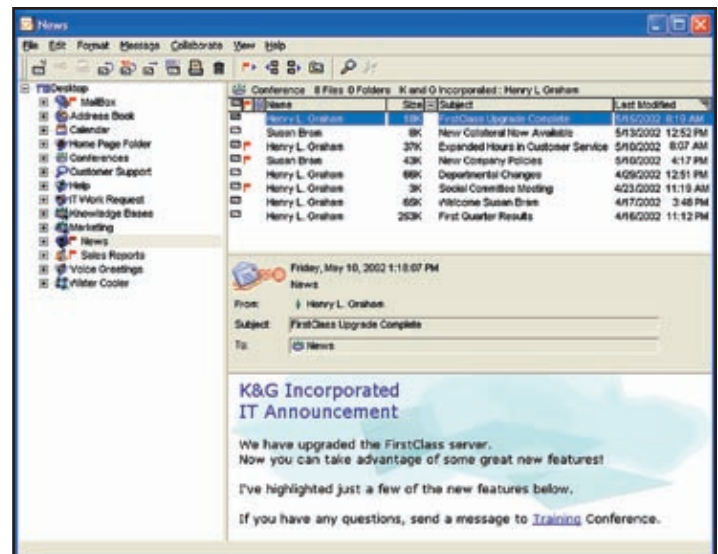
News

File Edit Format Message Collaborate View Help

Desktop
MailBox
Address Book
Calendar
Home Page Folder
Conferences
Customer Support
Help
IT Work Request
Knowledge Bases
Marketing
News
Sales Reports
Voice Greetings
Water Cooler

Conference 8 Files 0 Folders K and G Incorporated : Henry L Grahem

| Name | Size | Subject | Last Modified |
|---|---|---|---|
| Henry L. Graham | 18K | FirstClass Upgrade Complete | 5/16/2002 8:10 AM |
| Susan Bram | 8K | New Collateral Now Available | 5/13/2002 12:52 PM |
| Henry L. Graham | 37K | Expanded Hours in Customer Service | 5/10/2002 8:07 AM |
| Susan Bram | 43K | New Company Policies | 5/10/2002 4:17 PM |
| Henry L. Graham | 66K | Departmental Changes | 4/29/2002 12:51 PM |
| Henry L. Graham | 3K | Social Committee Meeting | 4/23/2002 11:19 AM |
| Henry L. Graham | 65K | Welcome Susan Bram | 4/17/2002 3:48 PM |
| Henry L. Graham | 263K | First Quarter Results | 4/16/2002 11:12 PM |

Friday, May 10, 2002 1:18:07 PM
News

From: Henry L. Graham
Subject: FirstClass Upgrade Complete
To: News

K&G Incorporated
IT Announcement

We have upgraded the FirstClass server.
Now you can take advantage of some great new features!

I've highlighted just a few of the new features below.

If you have any questions, send a message to Training Conference.